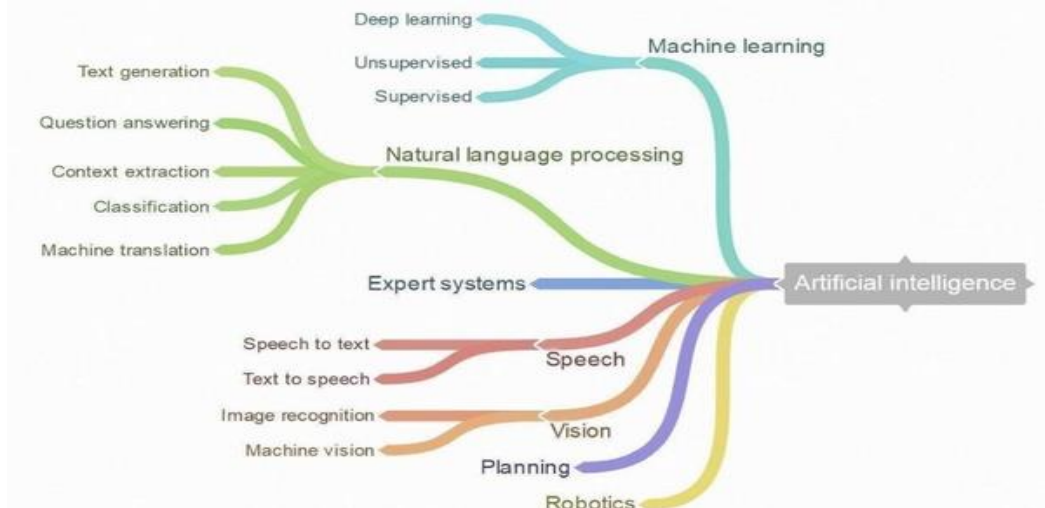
Deep learning
Unsupervised
Supervised
Machine learning
Text generation
Question answering
Context extraction
Classification
Machine translation
Natural language processing
Expert systems
Artificial intelligence
Speech to text
Text to speech
Speech
Image recognition
Machine vision
Vision
Planning
Robotics